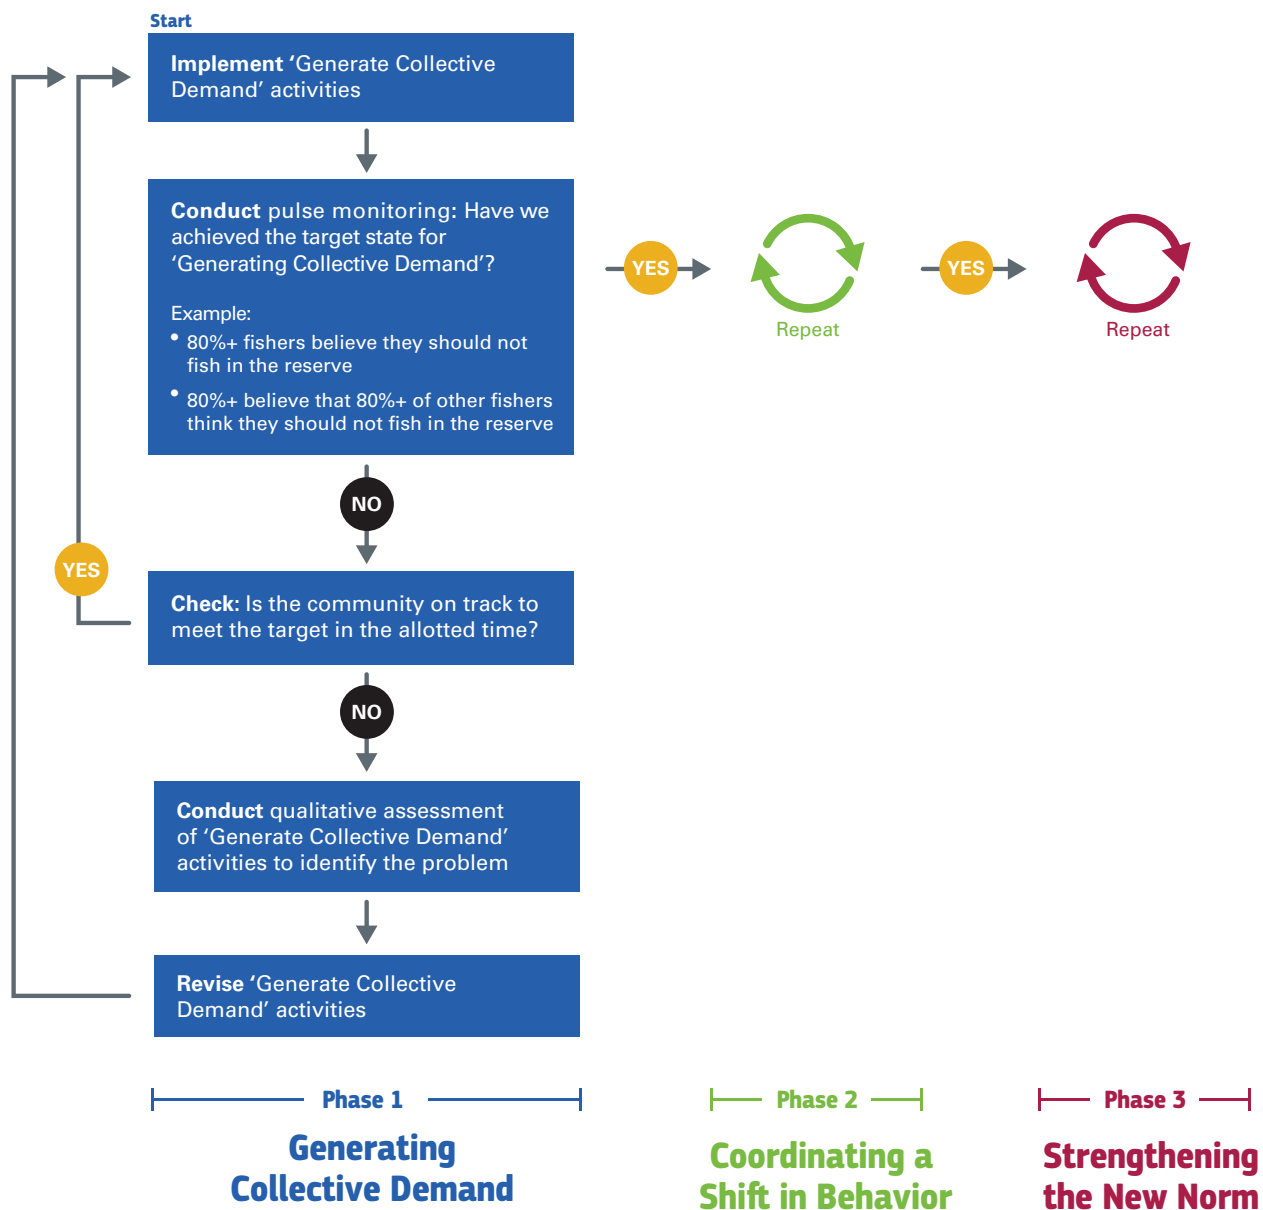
Start

Implement 'Generate Collective Demand' activities

Conduct pulse monitoring: Have we achieved the target state for 'Generating Collective Demand'?

Example:
• 80%+ fishers believe they should not fish in the reserve
• 80%+ believe that 80%+ of other fishers think they should not fish in the reserve

YES

Repeat

YES

Repeat

NO

YES

Check: Is the community on track to meet the target in the allotted time?

NO

Conduct qualitative assessment of 'Generate Collective Demand' activities to identify the problem

Revise 'Generate Collective Demand' activities

Phase 1

Generating Collective Demand

Phase 2

Coordinating a Shift in Behavior

Phase 3

Strengthening the New Norm